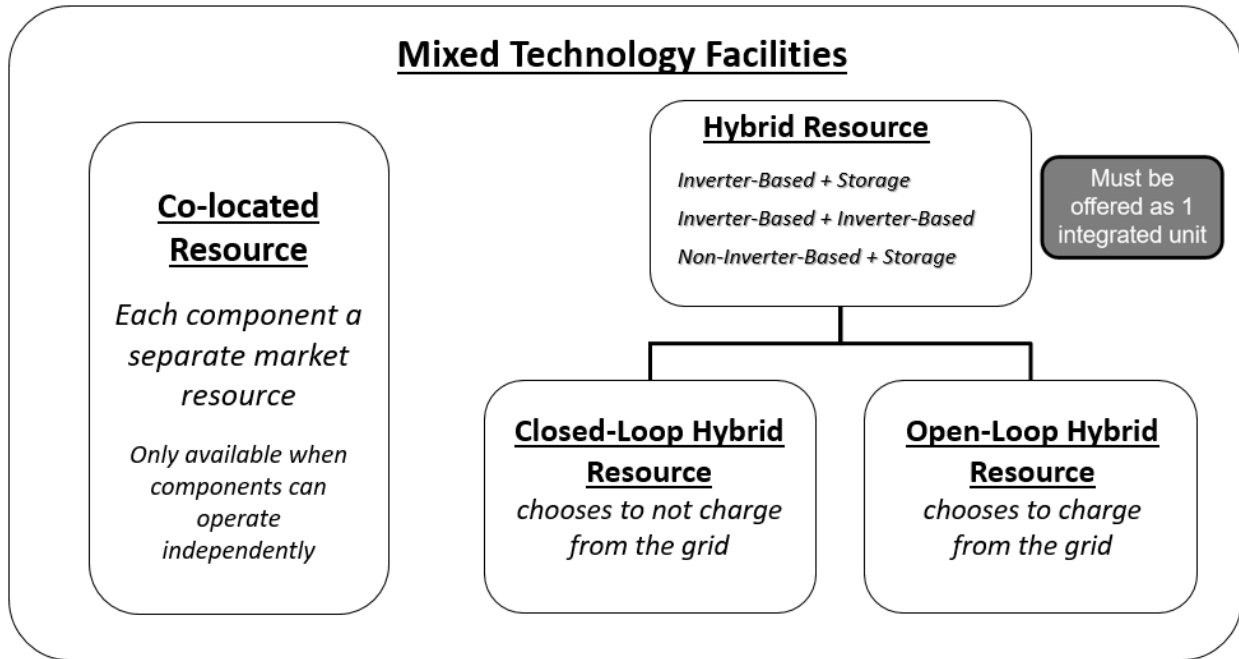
Mixed Technology Facilities

Co-located Resource

Each component a separate market resource

Only available when components can operate independently

Hybrid Resource

Inverter-Based + Storage

Inverter-Based + Inverter-Based

Non-Inverter-Based + Storage

Must be offered as 1 integrated unit

Closed-Loop Hybrid Resource

chooses to not charge from the grid

Open-Loop Hybrid Resource

chooses to charge from the grid